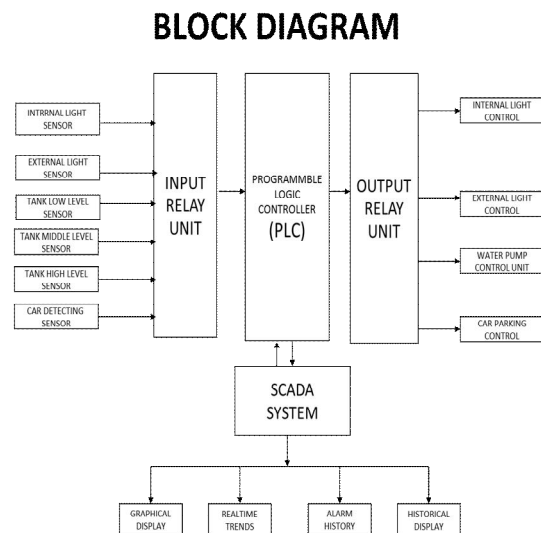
BLOCK DIAGRAM

INTRRNAL LIGHT SENSOR

EXTERNAL LIGHT SENSOR

TANK LOW LEVEL SENSOR

TANK MIDDLE LEVEL SENSOR

TANK HIGH LEVEL SENSOR

CAR DETECTING SENSOR

INPUT RELAY UNIT

PROGRAMMBLE LOGIC CONTROLLER (PLC)

OUTPUT RELAY UNIT

INTERNAL LIGHT CONTROL

EXTERNAL LIGHT CONTROL

WATER PUMP CONTROL UNIT

CAR PARKING CONTROL

SCADA SYSTEM

GRAPHICAL DISPLAY

REALTIME TRENDS

ALARM HISTORY

HISTORICAL DISPLAY